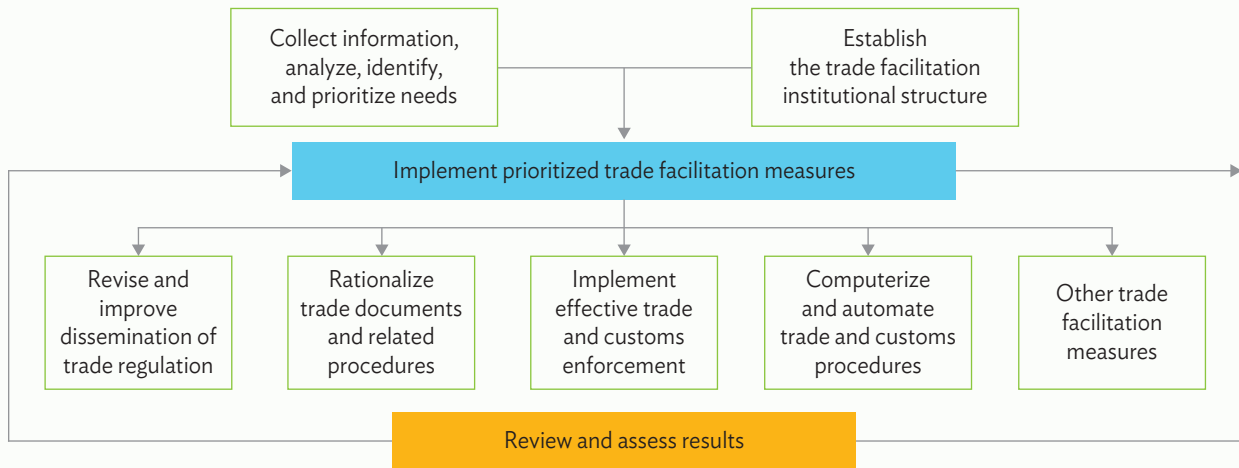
Collect information, analyze, identify, and prioritize needs

Establish the trade facilitation institutional structure

Implement prioritized trade facilitation measures

Revise and improve dissemination of trade regulation

Rationalize trade documents and related procedures

Implement effective trade and customs enforcement

Computerize and automate trade and customs procedures

Other trade facilitation measures

Review and assess results